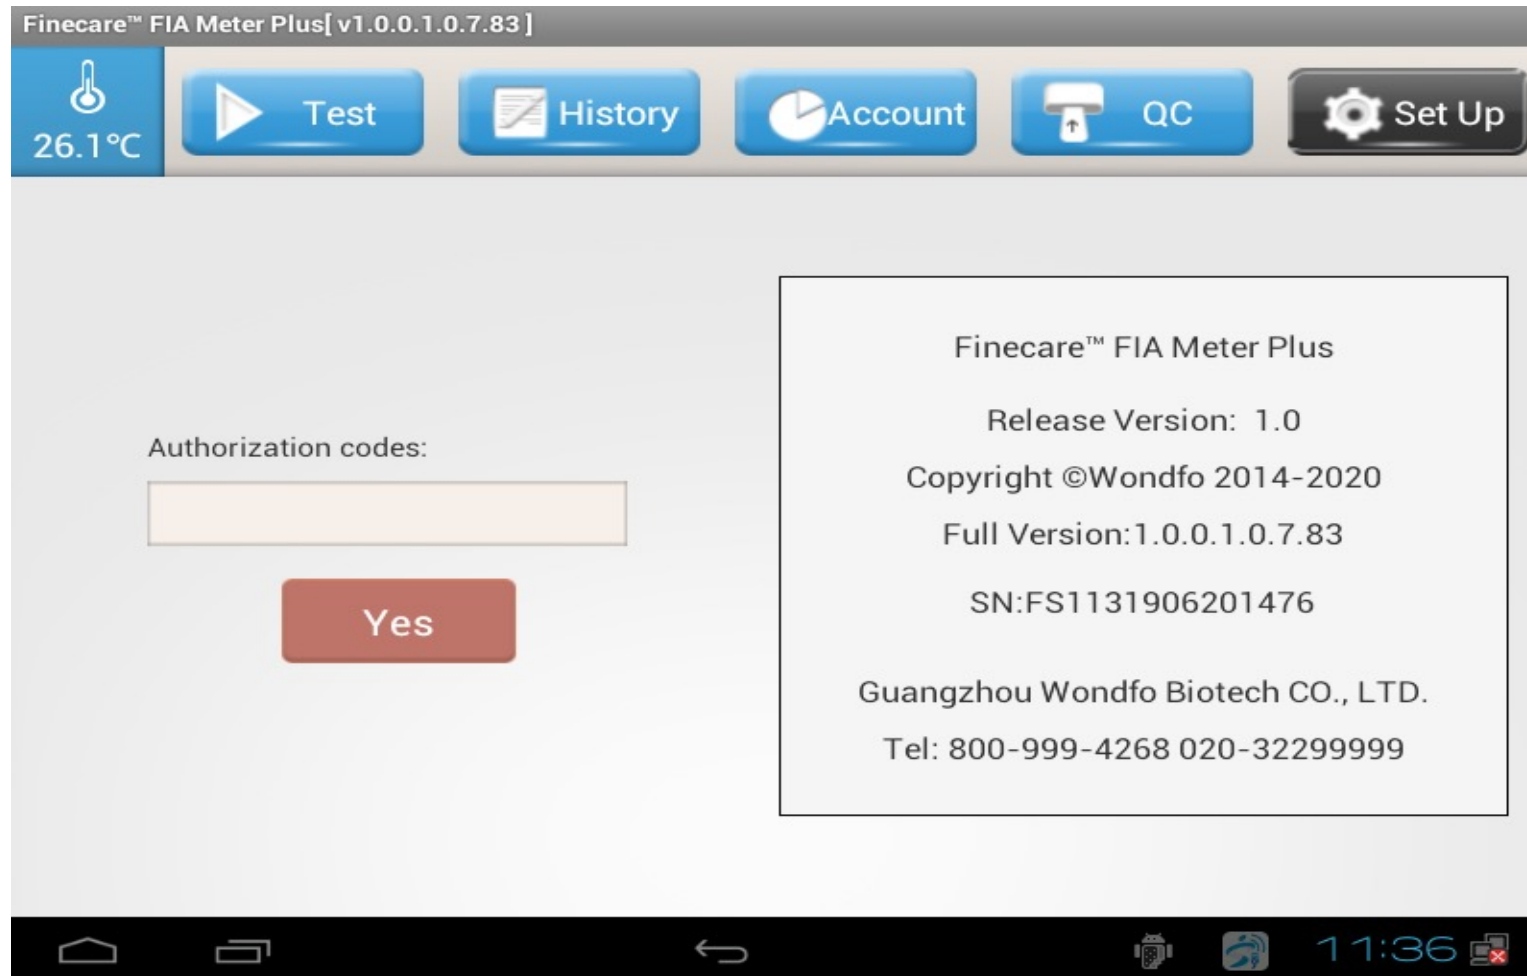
Finecare™ FIA Meter Plus[ v1.0.0.1.0.7.83 ]

26.1℃

Test

History

Account

QC

Set Up

Authorization codes:

Yes

Finecare™ FIA Meter Plus

Release Version: 1.0

Copyright ©Wondfo 2014-2020

Full Version:1.0.0.1.0.7.83

SN:FS1131906201476

Guangzhou Wondfo Biotech CO., LTD.

Tel: 800-999-4268 020-32299999

11:36